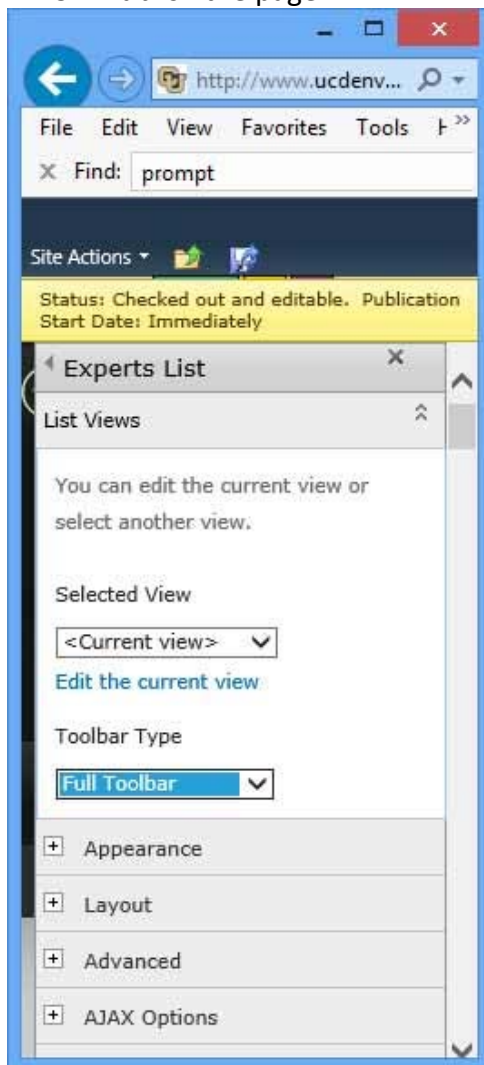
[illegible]

http://www.ucdenv...

File Edit View Favorites Tools H

Find: prompt

Site Actions

Status: Checked out and editable. Publication Start Date: Immediately

Experts List

List Views

You can edit the current view or select another view.

Selected View

<Current view>

Edit the current view

Toolbar Type

Full Toolbar

Appearance

Layout

Advanced

AJAX Options